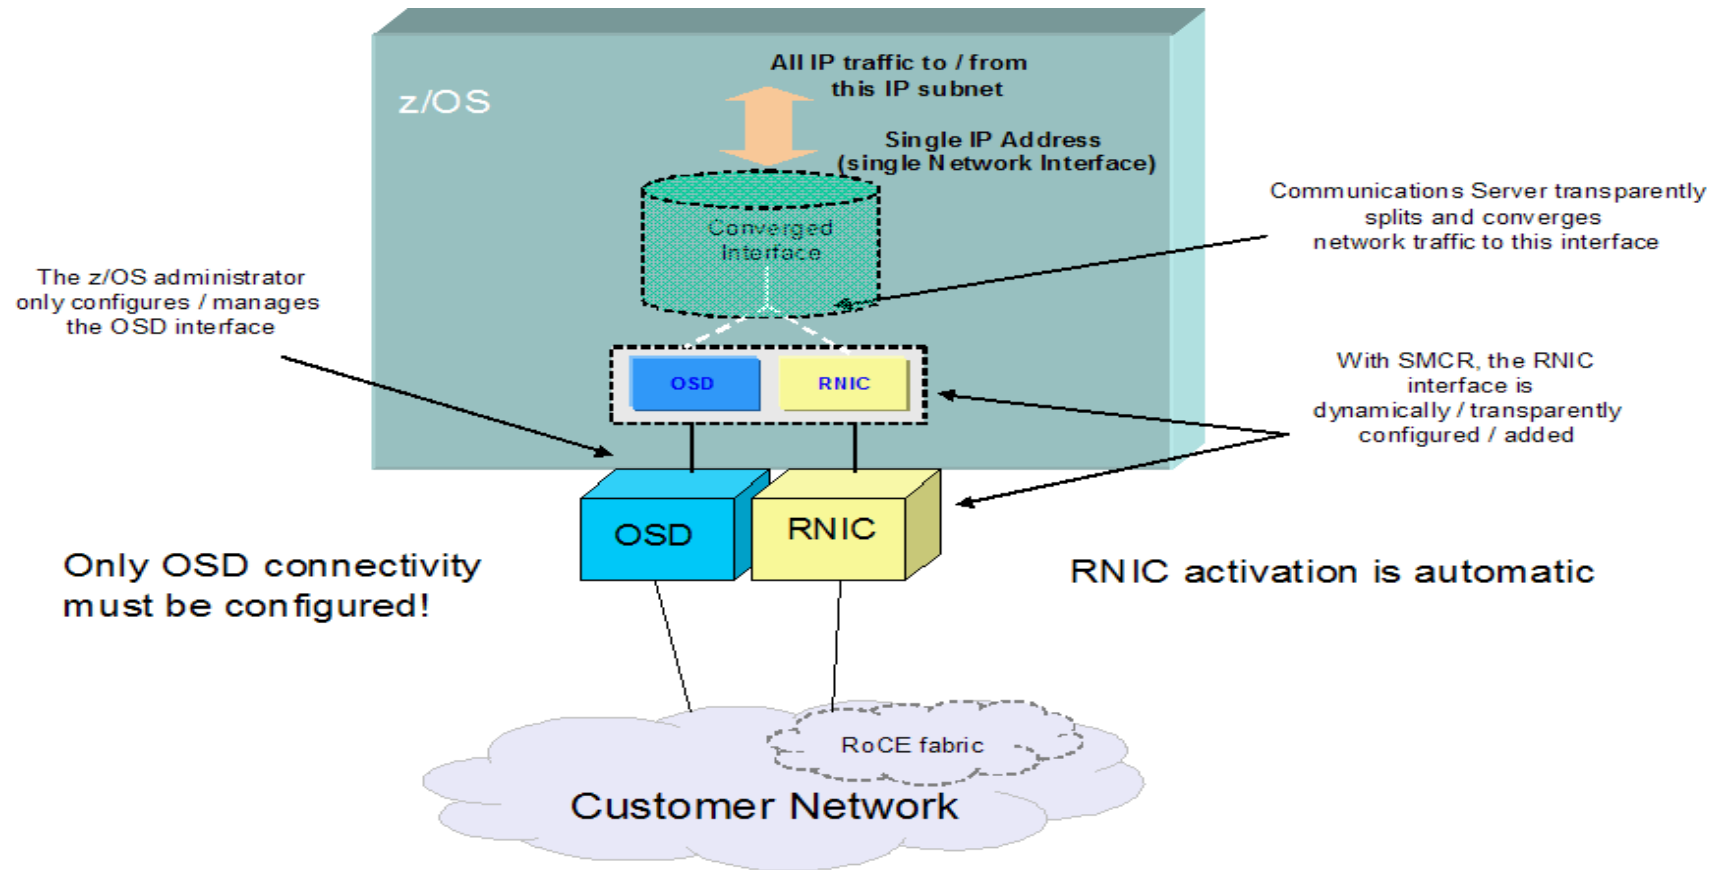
z/OS

All IP traffic to / from this IP subnet

Single IP Address (single Network Interface)

Converged Interface

Communications Server transparently splits and converges network traffic to this interface

The z/OS administrator only configures / manages the OSD interface

OSD

RNIC

With SMCR, the RNIC interface is dynamically / transparently configured / added

OSD

RNIC

Only OSD connectivity must be configured!

RNIC activation is automatic

RoCE fabric

Customer Network